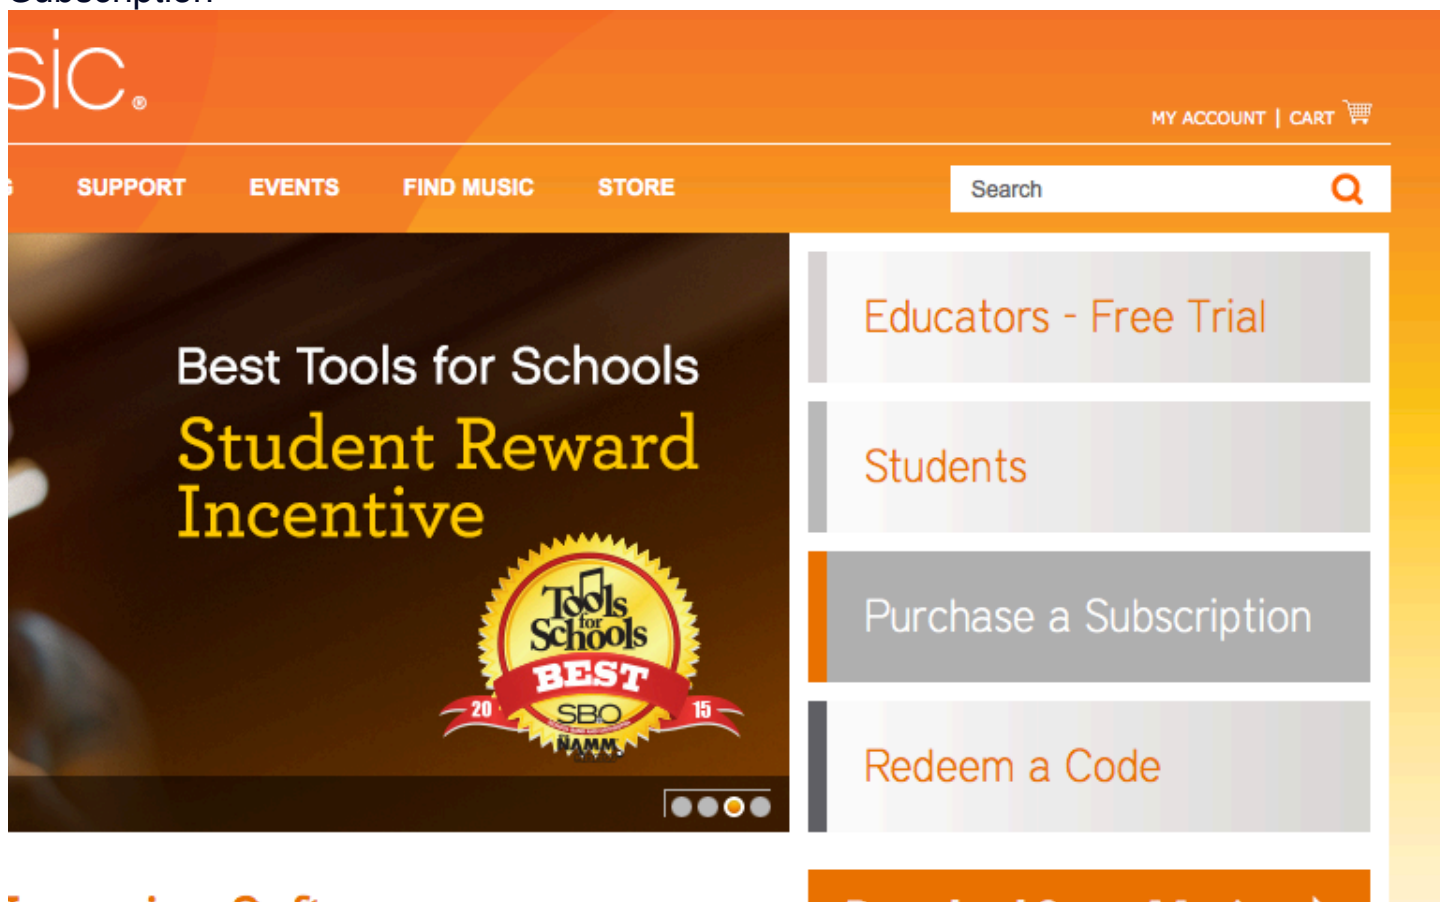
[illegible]

sic.

MY ACCOUNT | CART

SUPPORT EVENTS FIND MUSIC STORE

Search

Best Tools for Schools
Student Reward Incentive

Tools for Schools
BEST
20 15
SBO
NAMM

Educators - Free Trial

Students

Purchase a Subscription

Redeem a Code

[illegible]